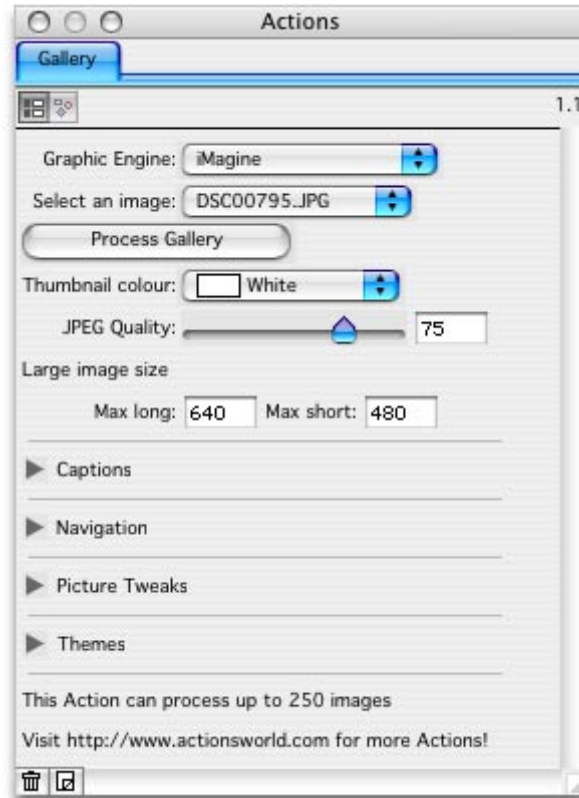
Actions

Gallery

1.1

Graphic Engine: iMagine

Select an image: DSC00795.JPG

Process Gallery

Thumbnail colour: White

JPEG Quality: 75

Large image size

Max long: 640 Max short: 480

Captions

Navigation

Picture Tweaks

Themes

This Action can process up to 250 images

Visit http://www.actionsworld.com for more Actions!